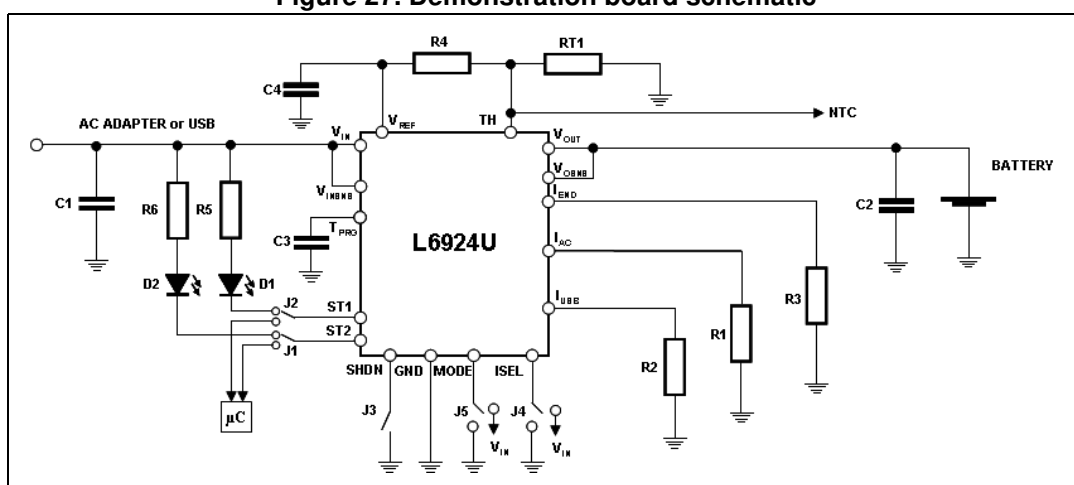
Figure 27. Demonstration board schematic

R4
RT1
C4
NTC
AC ADAPTER or USB
$V_{IN}$
$V_{REF}$
TH
$V_{OUT}$
$V_{OSNS}$
BATTERY
$V_{INSNS}$
$I_{END}$
C1
R6
R5
C2
$T_{PRG}$
C3
L6924U
$I_{AC}$
D2
D1
J2
ST1
$I_{USB}$
R3
ST2
R1
J1
SHDN
GND
MODE
ISEL
R2
μC
J3
J5
J4
$V_{IN}$
$V_{IN}$